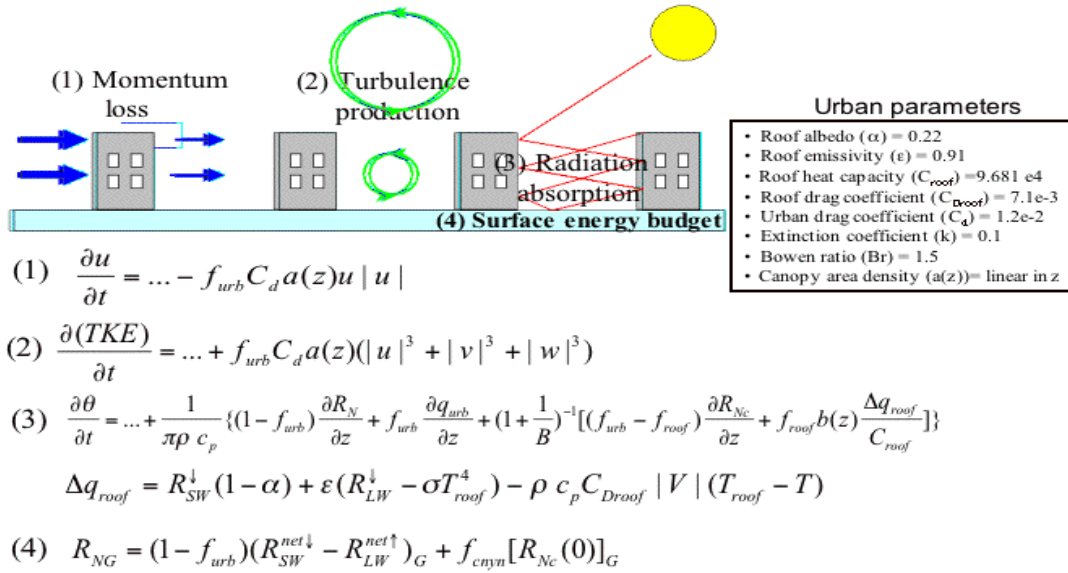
(1) Momentum loss

(2) Turbulence production

(3) Radiation absorption

(4) Surface energy budget

Urban parameters

- Roof albedo (α) = 0.22
- Roof emissivity (ε) = 0.91
- Roof heat capacity ($C_{roof}$) =9.681 e4
- Roof drag coefficient ($C_{Droof}$) = 7.1e-3
- Urban drag coefficient ($C_d$) = 1.2e-2
- Extinction coefficient (k) = 0.1
- Bowen ratio (Br) = 1.5
- Canopy area density (a(z))= linear in z

(1) $\frac{\partial u}{\partial t} = ... - f_{urb} C_d a(z) u \mid u \mid$

(2) $\frac{\partial (TKE)}{\partial t} = ... + f_{urb} C_d a(z)(\mid u \mid^3 + \mid v \mid^3 + \mid w \mid^3)$

(3) $\frac{\partial \theta}{\partial t} = ... + \frac{1}{\pi \rho\ c_p}\{(1-f_{urb})\frac{\partial R_N}{\partial z} + f_{urb}\frac{\partial q_{urb}}{\partial z} + (1+\frac{1}{B})^{-1}[(f_{urb} - f_{roof})\frac{\partial R_{Nc}}{\partial z} + f_{roof} b(z)\frac{\Delta q_{roof}}{C_{roof}}]\}$

$\Delta q_{roof} = R_{SW}^{\downarrow}(1-\alpha) + \varepsilon(R_{LW}^{\downarrow} - \sigma T_{roof}^4) - \rho\ c_p C_{Droof} \mid V \mid (T_{roof} - T)$

(4) $R_{NG} = (1-f_{urb})(R_{SW}^{net\downarrow} - R_{LW}^{net\uparrow})_G + f_{cnyn}[R_{Nc}(0)]_G$